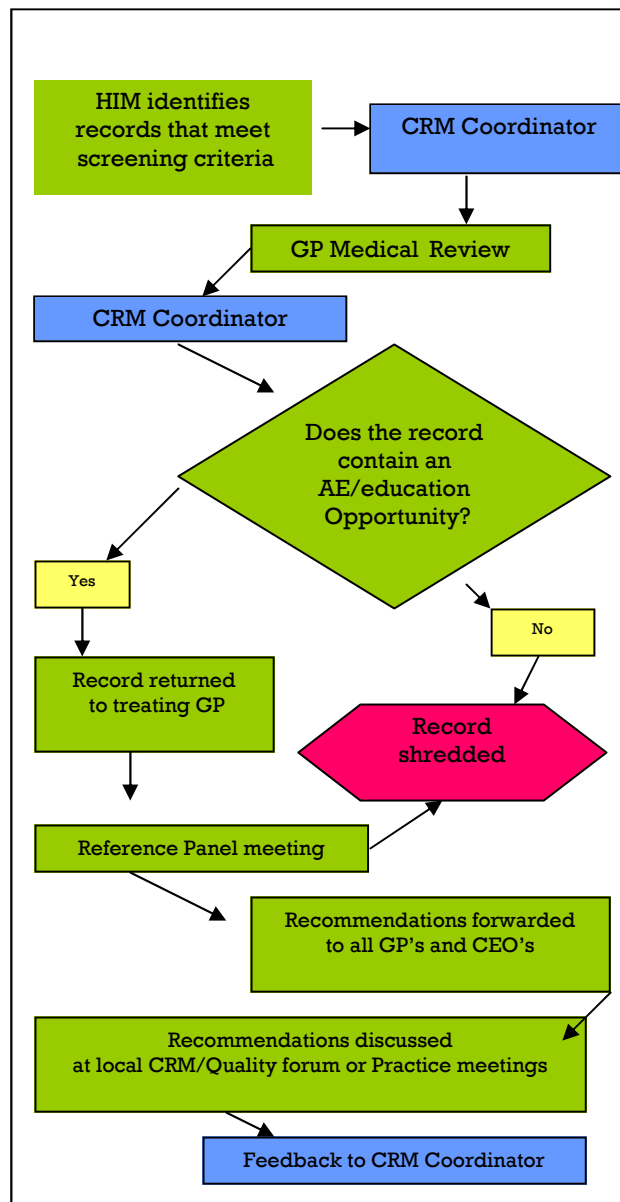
HIM identifies records that meet screening criteria

CRM Coordinator

GP Medical Review

CRM Coordinator

Does the record contain an AE/education Opportunity?

Yes

No

Record returned to treating GP

Record shredded

Reference Panel meeting

Recommendations forwarded to all GP's and CEO's

Recommendations discussed at local CRM/Quality forum or Practice meetings

Feedback to CRM Coordinator